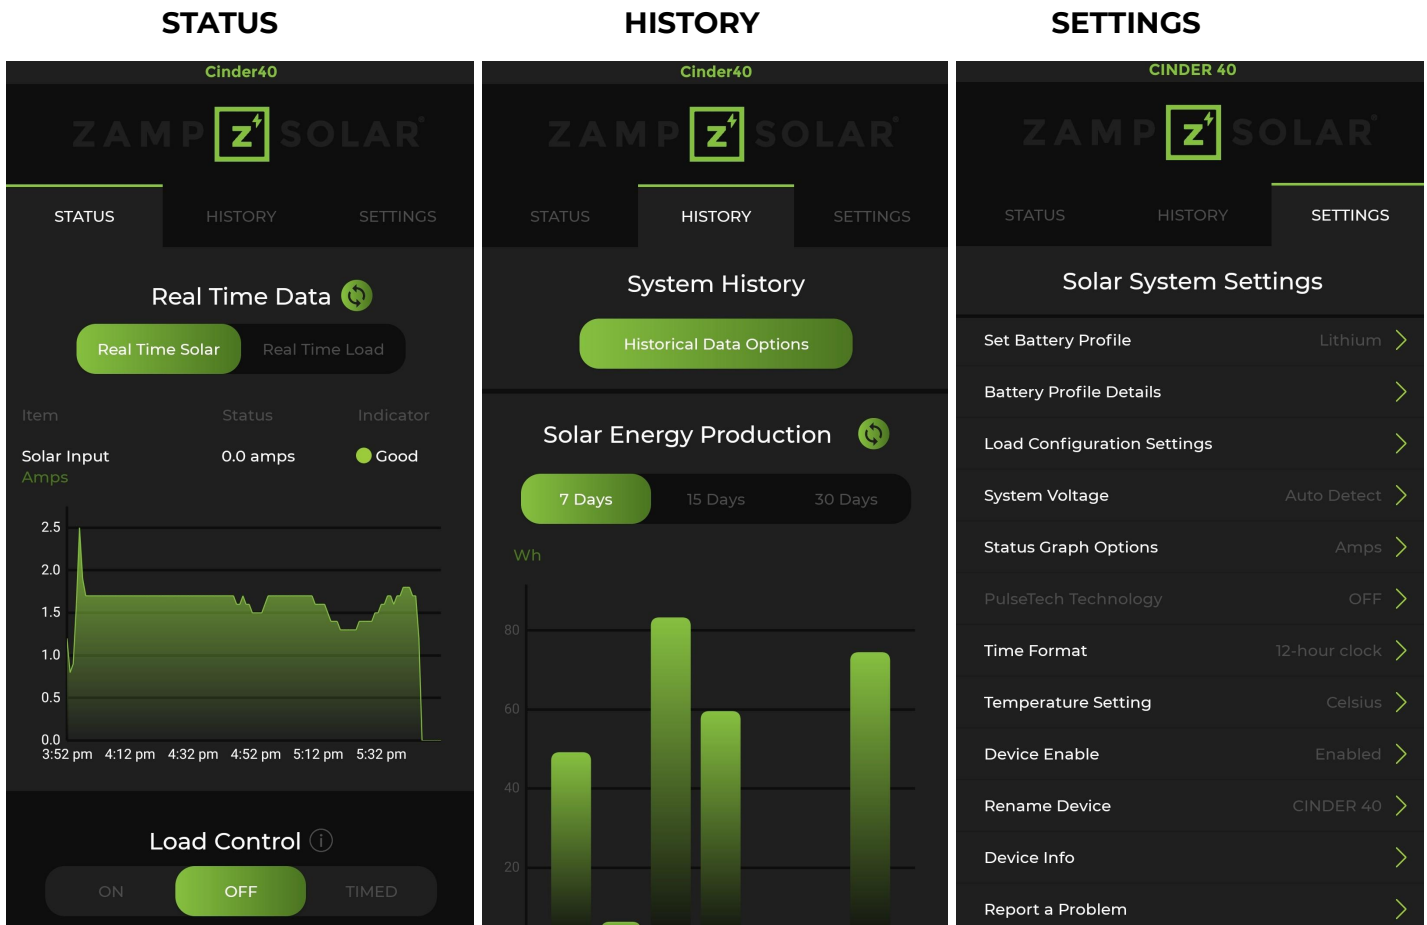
STATUS

Cinder40

ZAMP Z SOLAR

STATUS HISTORY SETTINGS

Real Time Data

Real Time Solar Real Time Load

| Item | Status | Indicator |
|---|---|---|
| Solar Input Amps | 0.0 amps | Good |

2.5
2.0
1.5
1.0
0.5
0.0
3:52 pm 4:12 pm 4:32 pm 4:52 pm 5:12 pm 5:32 pm

Load Control

ON OFF TIMED

HISTORY

Cinder40

ZAMP Z SOLAR

STATUS HISTORY SETTINGS

System History

Historical Data Options

Solar Energy Production

7 Days 15 Days 30 Days

Wh

80
60
40
20

SETTINGS

CINDER 40

ZAMP Z SOLAR

STATUS HISTORY SETTINGS

Solar System Settings

Set Battery Profile Lithium
Battery Profile Details
Load Configuration Settings
System Voltage Auto Detect
Status Graph Options Amps
PulseTech Technology OFF
Time Format 12-hour clock
Temperature Setting Celsius
Device Enable Enabled
Rename Device CINDER 40
Device Info
Report a Problem